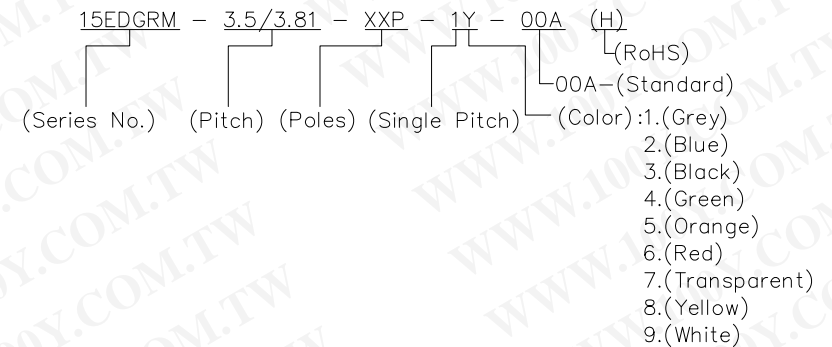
15EDGRM – 3.5/3.81 – XXP – 1Y – 00A (H)

(RoHS)

00A–(Standard)

(Series No.) (Pitch) (Poles) (Single Pitch) (Color):1.(Grey)
2.(Blue)
3.(Black)
4.(Green)
5.(Orange)
6.(Red)
7.(Transparent)
8.(Yellow)
9.(White)

WWW.100Y.COM.TW